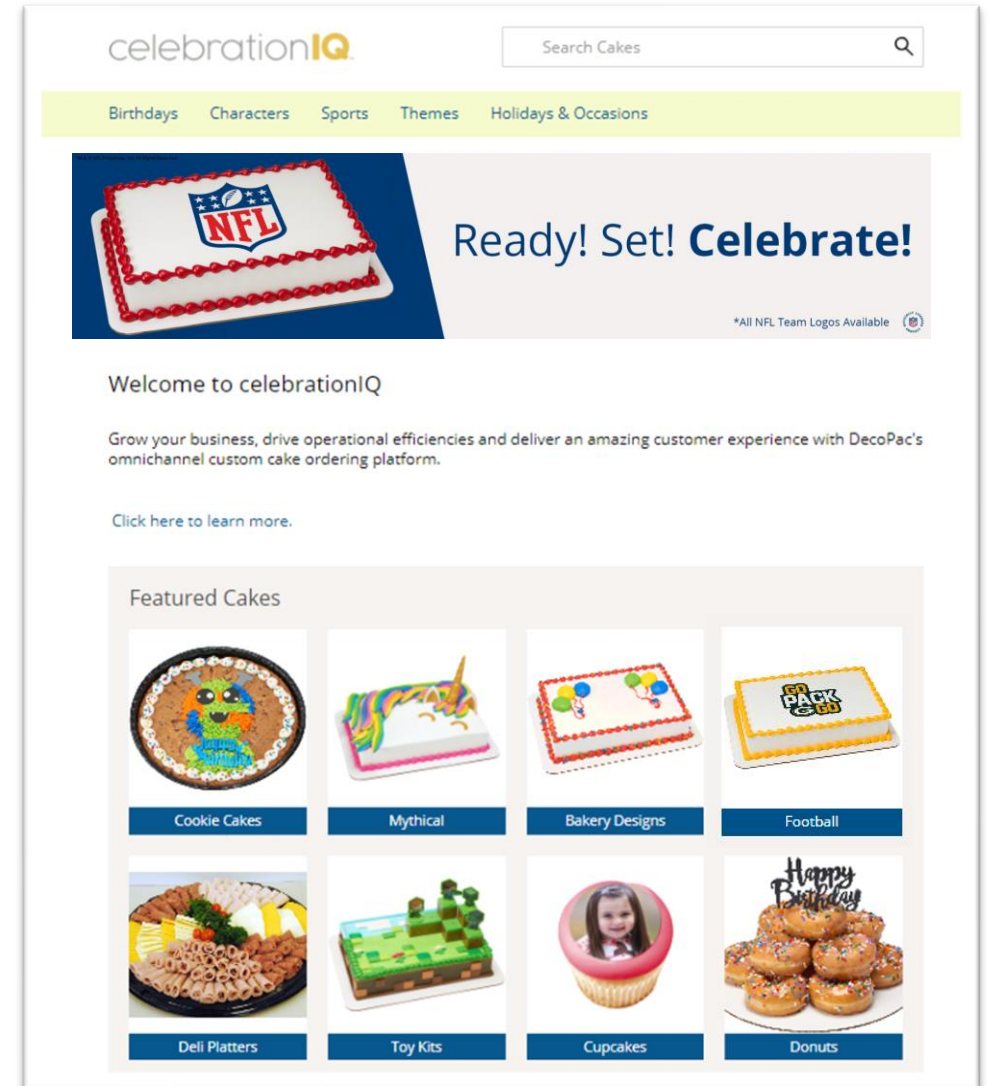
celebrationIQ

Search Cakes

Birthdays Characters Sports Themes Holidays & Occasions

NFL

Ready! Set! **Celebrate!**

*All NFL Team Logos Available

Welcome to celebrationIQ

Grow your business, drive operational efficiencies and deliver an amazing customer experience with DecoPac's omnichannel custom cake ordering platform.

Click here to learn more.

Featured Cakes

Cookie Cakes

Mythical

Bakery Designs

GO PACK GO

Football

Deli Platters

Toy Kits

Cupcakes

Happy Birthday

Donuts